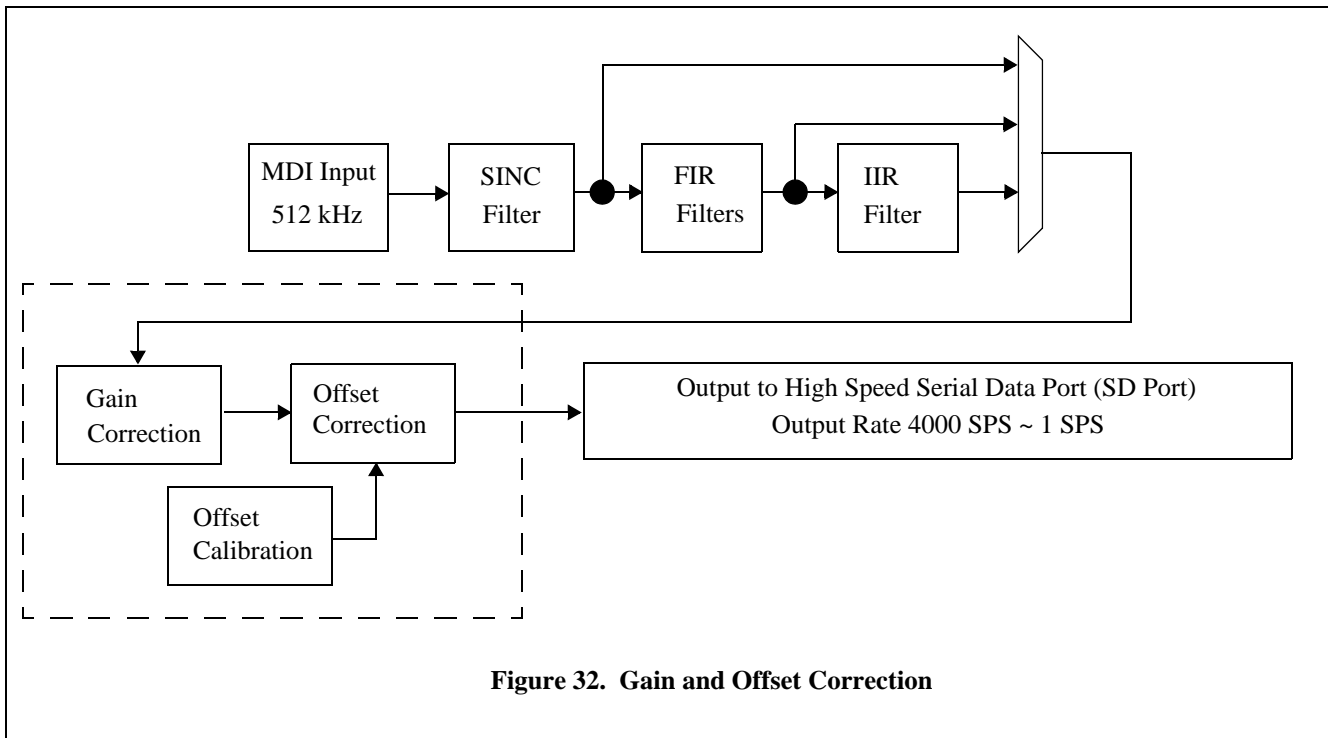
MDI Input
512 kHz

SINC
Filter

FIR
Filters

IIR
Filter

Gain
Correction

Offset
Correction

Offset
Calibration

Output to High Speed Serial Data Port (SD Port)
Output Rate 4000 SPS ~ 1 SPS

Figure 32. Gain and Offset Correction